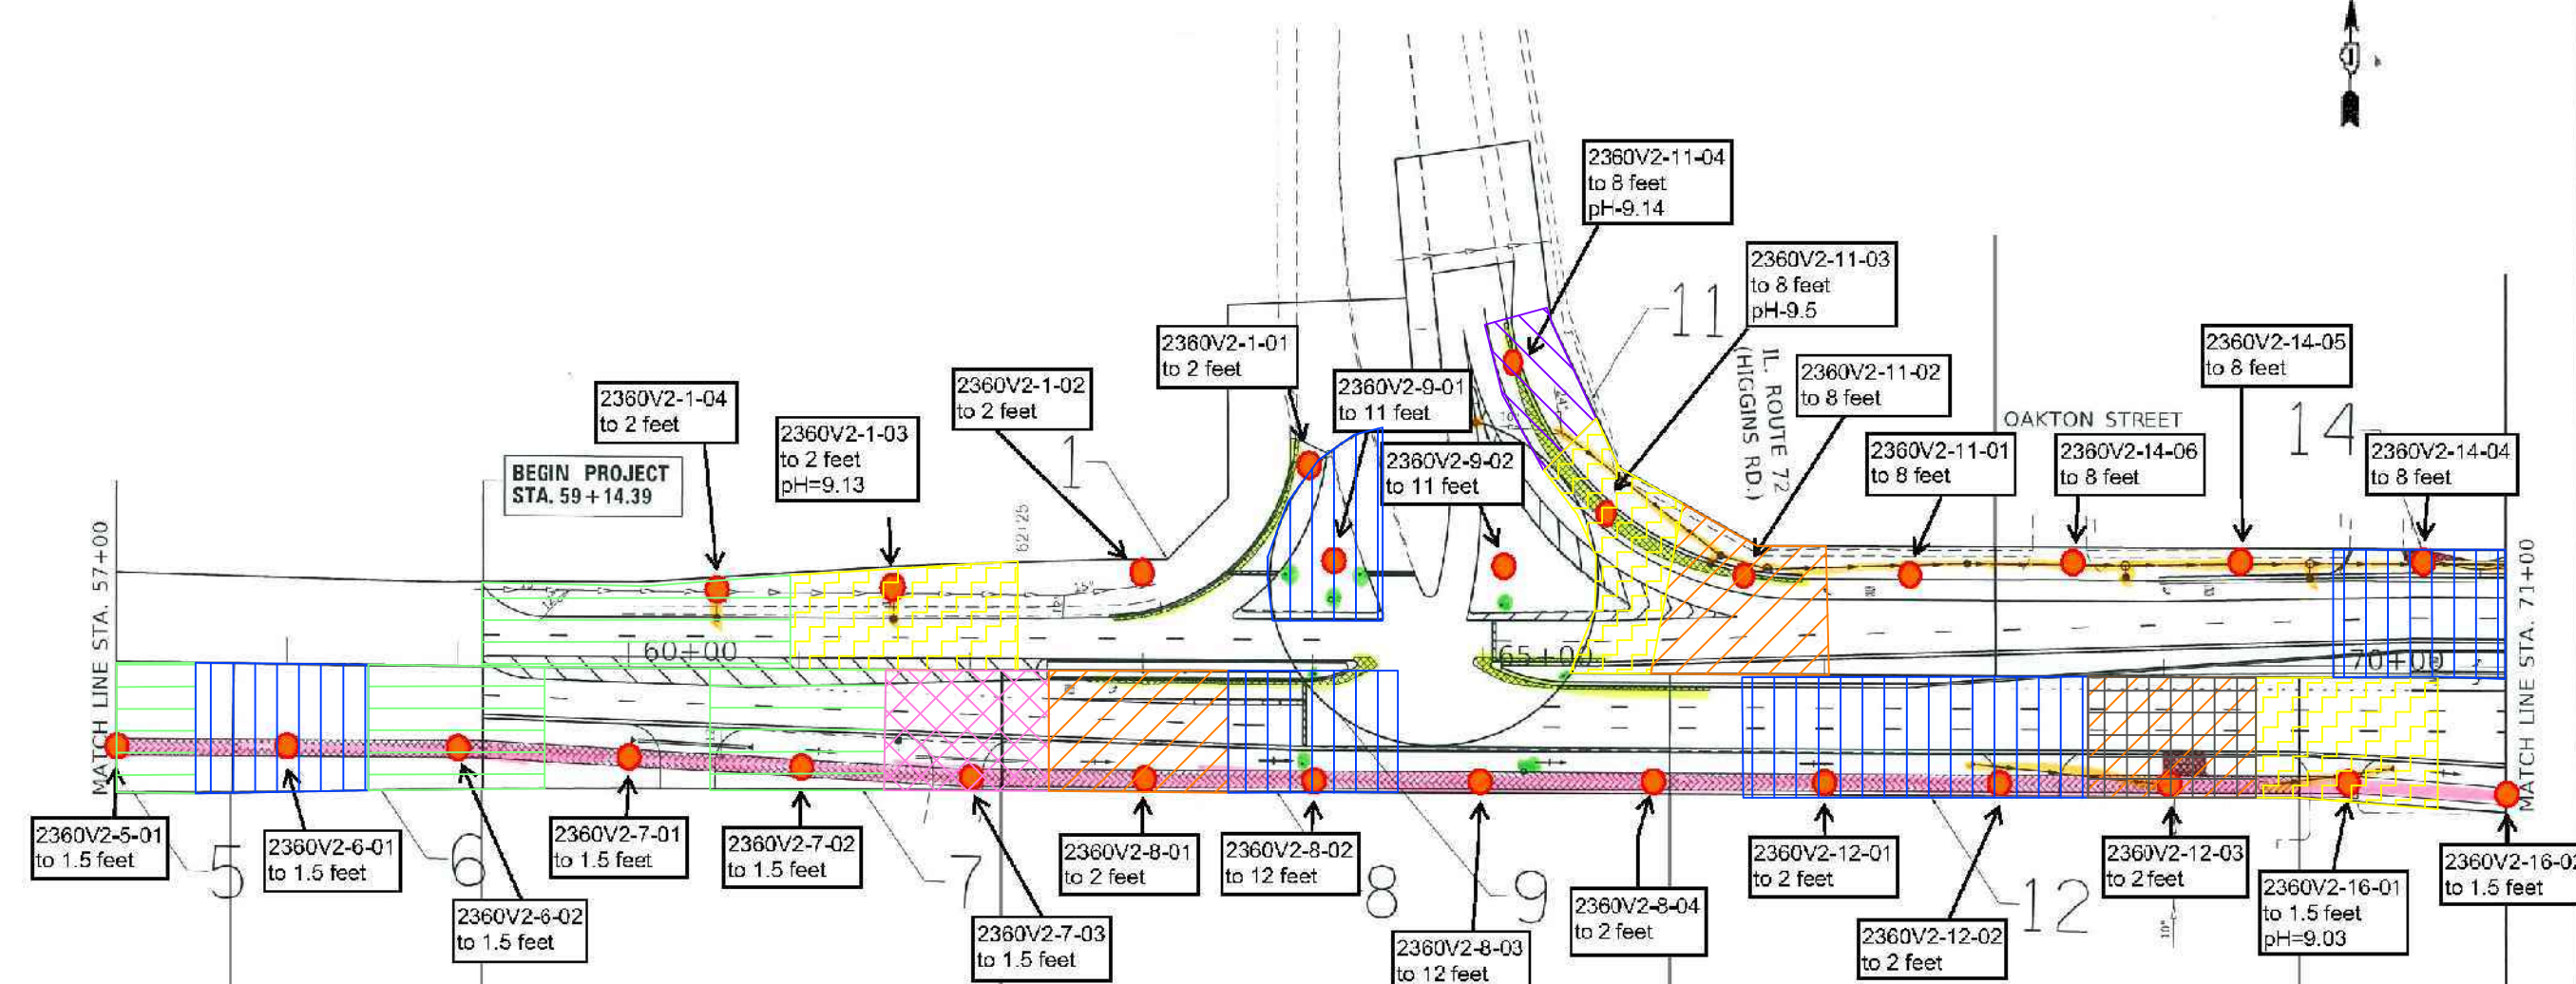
MATCH LINE STA. 57+00

BEGIN PROJECT
STA. 59+14.39

2360V2-1-04
to 2 feet

2360V2-1-03
to 2 feet
pH=9.13

2360V2-1-02
to 2 feet

2360V2-1-01
to 2 feet

2360V2-9-01
to 11 feet

2360V2-9-02
to 11 feet

2360V2-11-04
to 8 feet
pH-9.14

2360V2-11-03
to 8 feet
pH-9.5

IL. ROUTE 72
(HIGGINS RD.)

2360V2-11-02
to 8 feet

OAKTON STREET

2360V2-11-01
to 8 feet

2360V2-14-06
to 8 feet

2360V2-14-05
to 8 feet

2360V2-14-04
to 8 feet

MATCH LINE STA. 71+00

1

11

14

60+00

65+00

70+00

2360V2-5-01
to 1.5 feet

5

2360V2-6-01
to 1.5 feet

6

2360V2-6-02
to 1.5 feet

2360V2-7-01
to 1.5 feet

2360V2-7-02
to 1.5 feet

7

2360V2-7-03
to 1.5 feet

2360V2-8-01
to 2 feet

2360V2-8-02
to 12 feet

8

2360V2-8-03
to 12 feet

9

2360V2-8-04
to 2 feet

2360V2-12-01
to 2 feet

2360V2-12-02
to 2 feet

12

2360V2-12-03
to 2 feet

2360V2-16-01
to 1.5 feet
pH=9.03

2360V2-16-0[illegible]
to 1.5 feet